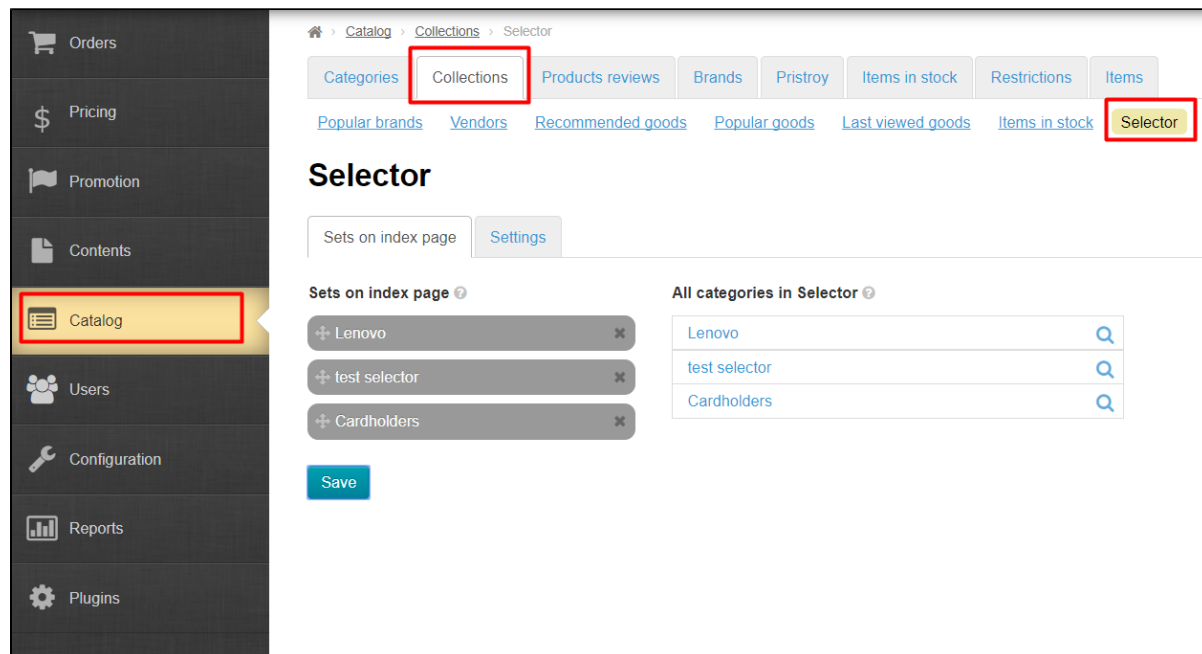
Orders
Pricing
Promotion
Contents
Catalog
Users
Configuration
Reports
Plugins

› Catalog › Collections › Selector

Categories | Collections | Products reviews | Brands | Pristroy | Items in stock | Restrictions | Items

Popular brands | Vendors | Recommended goods | Popular goods | Last viewed goods | Items in stock | Selector

Selector

Sets on index page | Settings

Sets on index page

Lenovo
test selector
Cardholders

Save

All categories in Selector

Lenovo
test selector
Cardholders